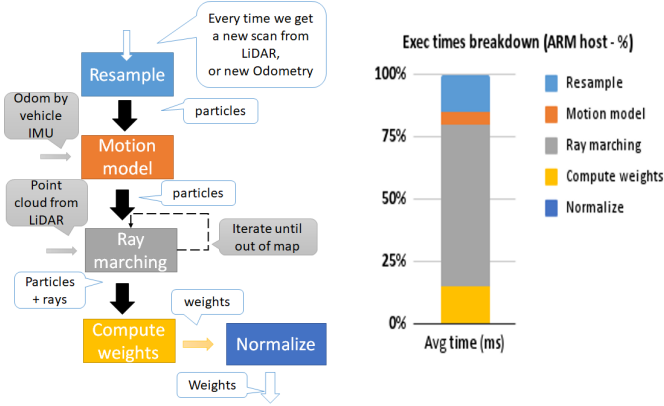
Every time we get a new scan from LiDAR, or new Odometry

Resample

particles

Odom by vehicle IMU

Motion model

particles

Point cloud from LiDAR

Ray marching

Iterate until out of map

Particles + rays

weights

Compute weights

Normalize

Weights

Exec times breakdown (ARM host - %)

100%

75%

50%

25%

0%

Avg time (ms)

Resample

Motion model

Ray marching

Compute weights

Normalize